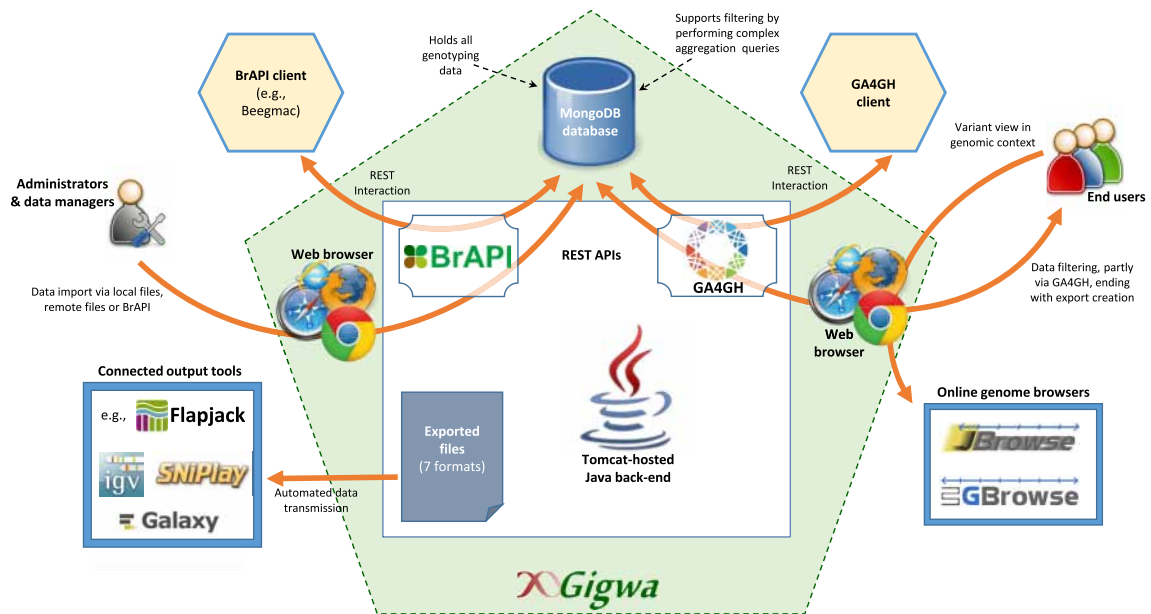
Holds all genotyping data

Supports filtering by performing complex aggregation queries

BrAPI client (e.g., Beegmac)

MongoDB database

GA4GH client

REST Interaction

REST Interaction

Variant view in genomic context

Administrators & data managers

End users

Web browser

BrAPI

REST APIs

GA4GH

Data import via local files, remote files or BrAPI

Data filtering, partly via GA4GH, ending with export creation

Web browser

Connected output tools

e.g., Flapjack

igv

SNiPlay

Galaxy

Exported files (7 formats)

Tomcat-hosted Java back-end

Automated data transmission

Online genome browsers

JBrowse

GBrowse

Gigwa